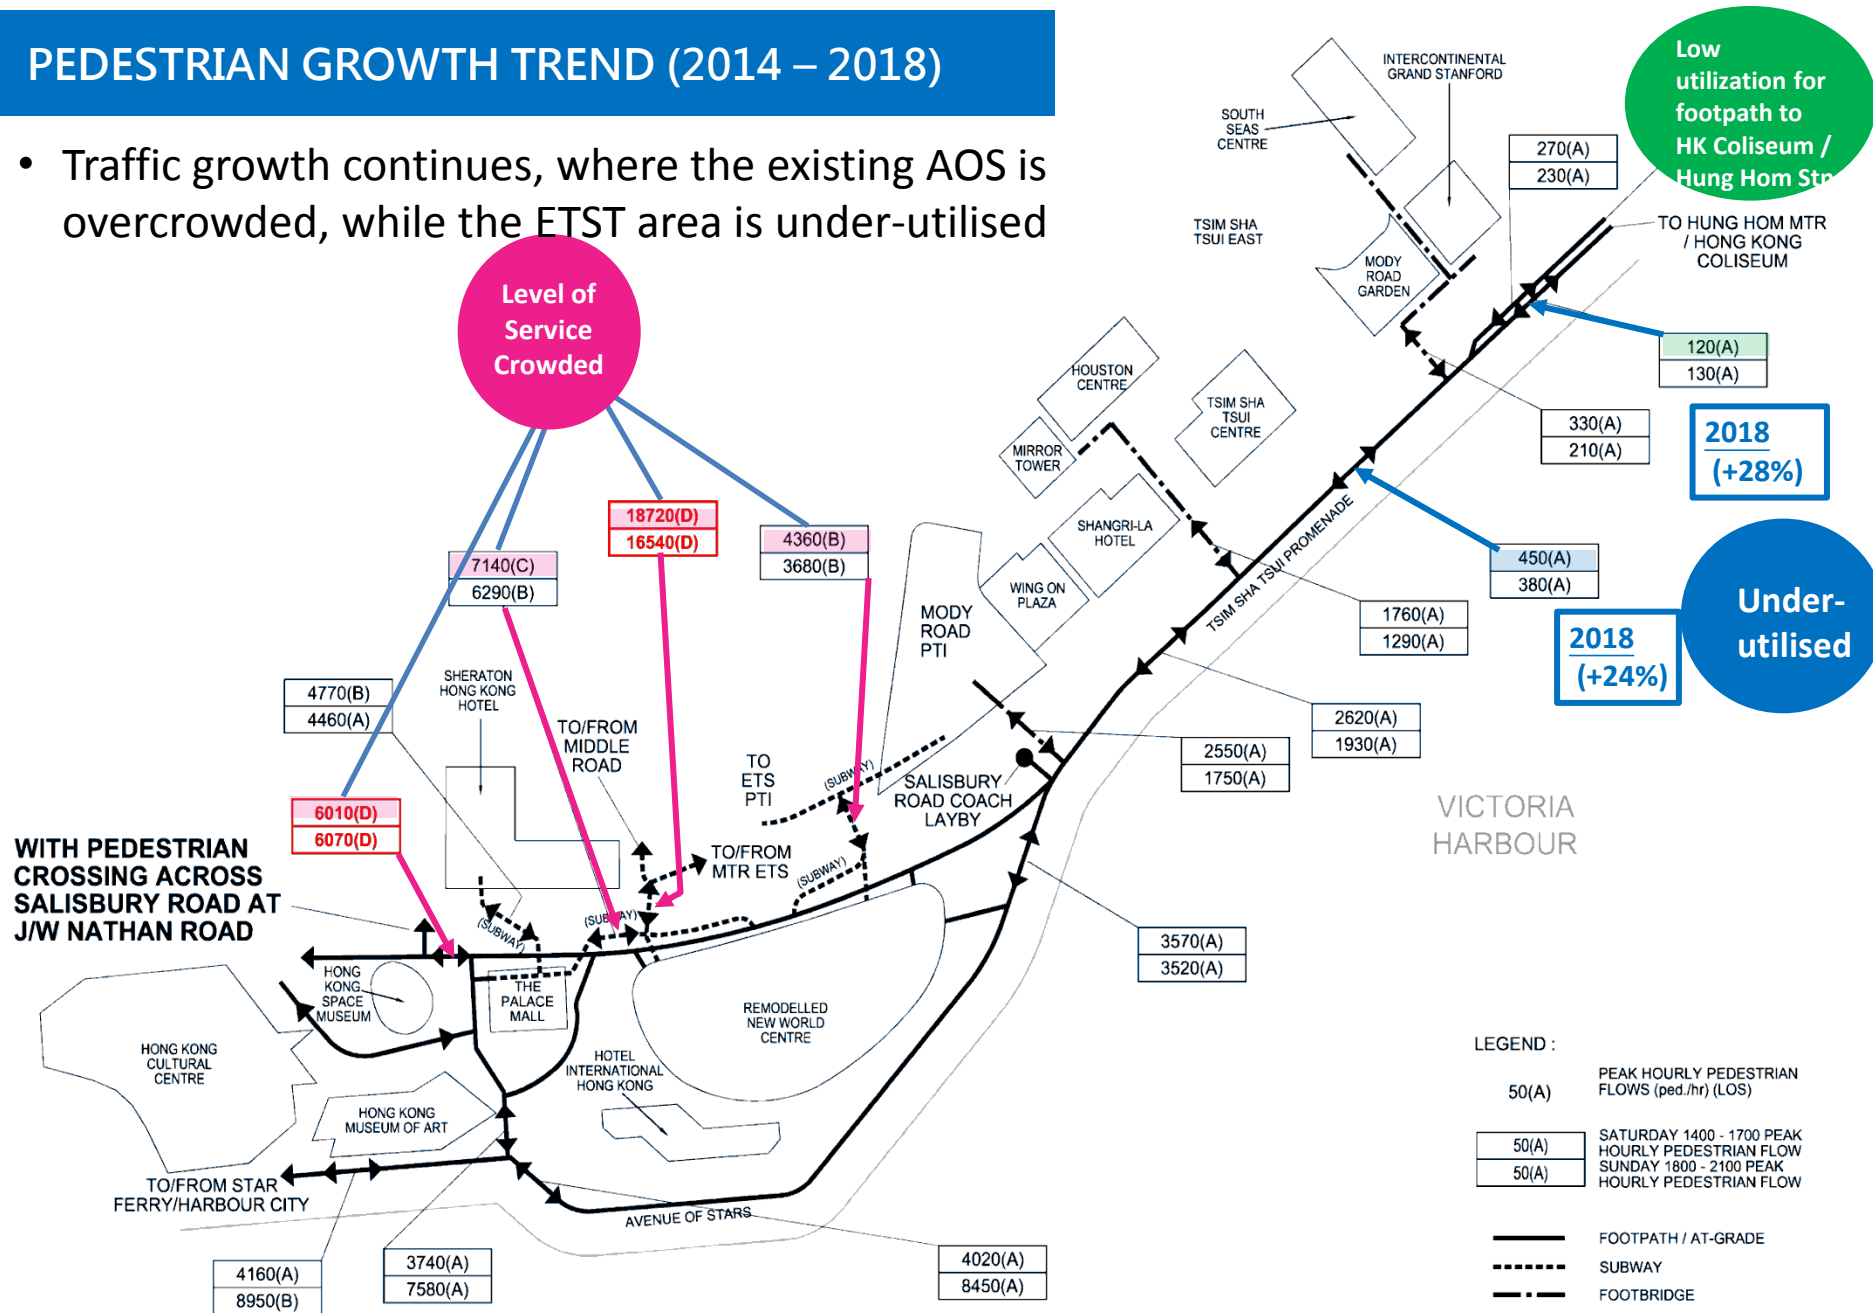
PEDESTRIAN GROWTH TREND (2014 – 2018)

• Traffic growth continues, where the existing AOS is overcrowded, while the ETST area is under-utilised

Level of Service Crowded

Low utilization for footpath to HK Coliseum / Hung Hom Stn

INTERCONTINENTAL GRAND STANFORD

SOUTH SEAS CENTRE

TSIM SHA TSUI EAST

MODY ROAD GARDEN

270(A)
230(A)

TO HUNG HOM MTR / HONG KONG COLISEUM

120(A)
130(A)

330(A)
210(A)

2018 (+28%)

HOUSTON CENTRE

TSIM SHA TSUI CENTRE

MIRROR TOWER

SHANGRI-LA HOTEL

WING ON PLAZA

MODY ROAD PTI

TSIM SHA TSUI PROMENADE

450(A)
380(A)

Under-utilised

2018 (+24%)

1760(A)
1290(A)

18720(D)
16540(D)

4360(B)
3680(B)

7140(C)
6290(B)

2620(A)
1930(A)

2550(A)
1750(A)

4770(B)
4460(A)

SHERATON HONG KONG HOTEL

TO/FROM MIDDLE ROAD

TO ETS PTI

(SUBWAY)

SALISBURY ROAD COACH LAYBY

VICTORIA HARBOUR

6010(D)
6070(D)

WITH PEDESTRIAN CROSSING ACROSS SALISBURY ROAD AT J/W NATHAN ROAD

TO/FROM MTR ETS

(SUBWAY)

(SUBWAY)

(SUBWAY)

3570(A)
3520(A)

HONG KONG SPACE MUSEUM

THE PALACE MALL

REMODELLED NEW WORLD CENTRE

HONG KONG CULTURAL CENTRE

HOTEL INTERNATIONAL HONG KONG

HONG KONG MUSEUM OF ART

TO/FROM STAR FERRY/HARBOUR CITY

AVENUE OF STARS

4160(A)
8950(B)

3740(A)
7580(A)

4020(A)
8450(A)

LEGEND :

50(A) PEAK HOURLY PEDESTRIAN FLOWS (ped./hr) (LOS)

50(A)
50(A)
SATURDAY 1400 - 1700 PEAK HOURLY PEDESTRIAN FLOW
SUNDAY 1800 - 2100 PEAK HOURLY PEDESTRIAN FLOW

FOOTPATH / AT-GRADE

SUBWAY

FOOTBRIDGE